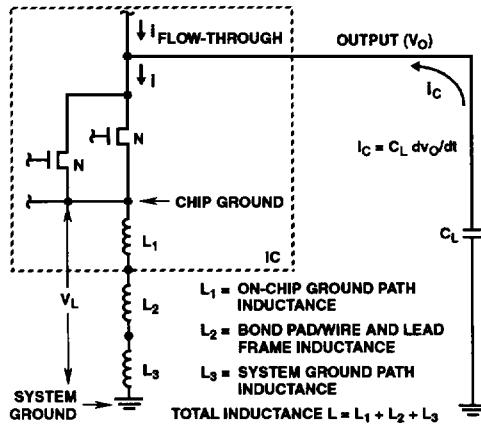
$I_{FLOW\text{-}THROUGH}$

OUTPUT ($V_O$)

$I$

$I_C$

N

N

$I_C = C_L\ dv_O/dt$

CHIP GROUND

$L_1$

IC

$C_L$

$V_L$

$L_2$

$L_3$

$L_1$ = ON-CHIP GROUND PATH INDUCTANCE

$L_2$ = BOND PAD/WIRE AND LEAD FRAME INDUCTANCE

$L_3$ = SYSTEM GROUND PATH INDUCTANCE

SYSTEM GROUND

TOTAL INDUCTANCE $L = L_1 + L_2 + L_3$